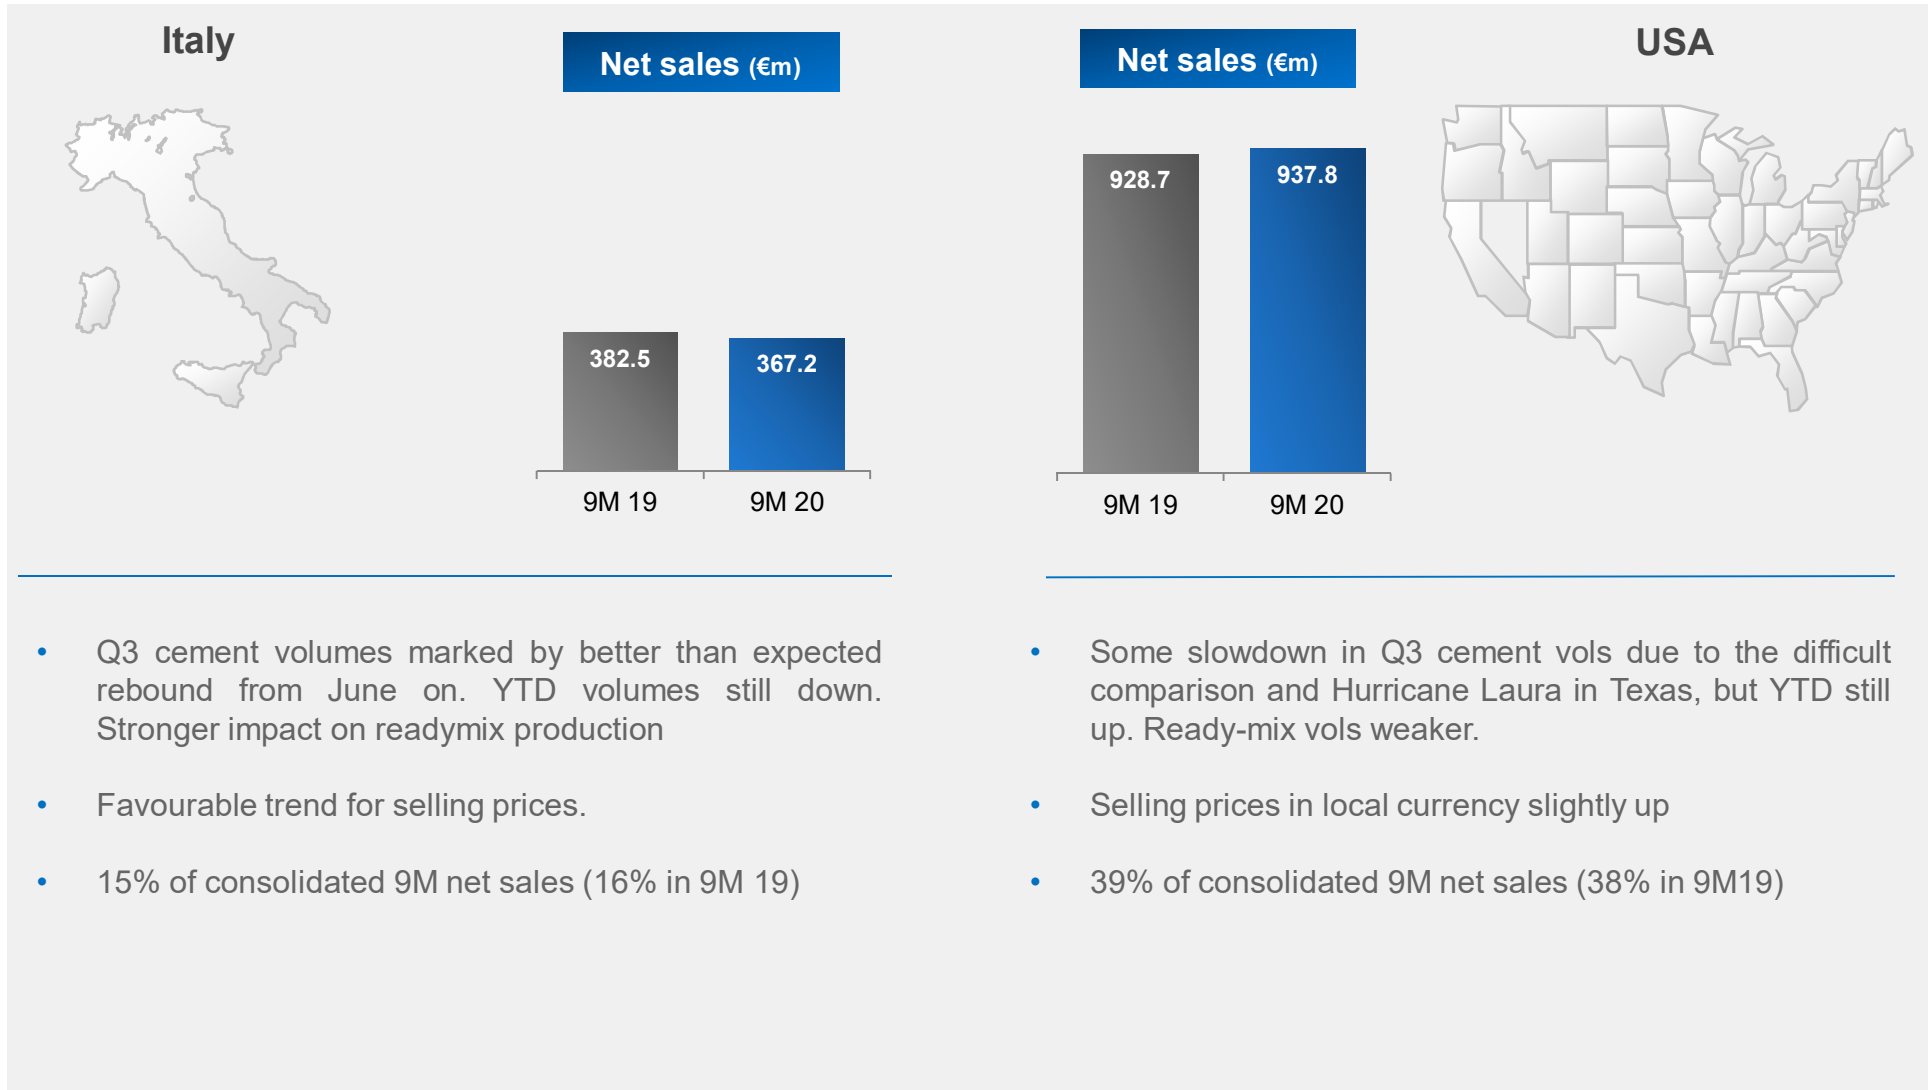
Italy

Net sales (€m)

382.5
367.2
9M 19
9M 20

Net sales (€m)

928.7
937.8
9M 19
9M 20

USA

• Q3 cement volumes marked by better than expected rebound from June on. YTD volumes still down. Stronger impact on readymix production

• Favourable trend for selling prices.

• 15% of consolidated 9M net sales (16% in 9M 19)

• Some slowdown in Q3 cement vols due to the difficult comparison and Hurricane Laura in Texas, but YTD still up. Ready-mix vols weaker.

• Selling prices in local currency slightly up

• 39% of consolidated 9M net sales (38% in 9M19)